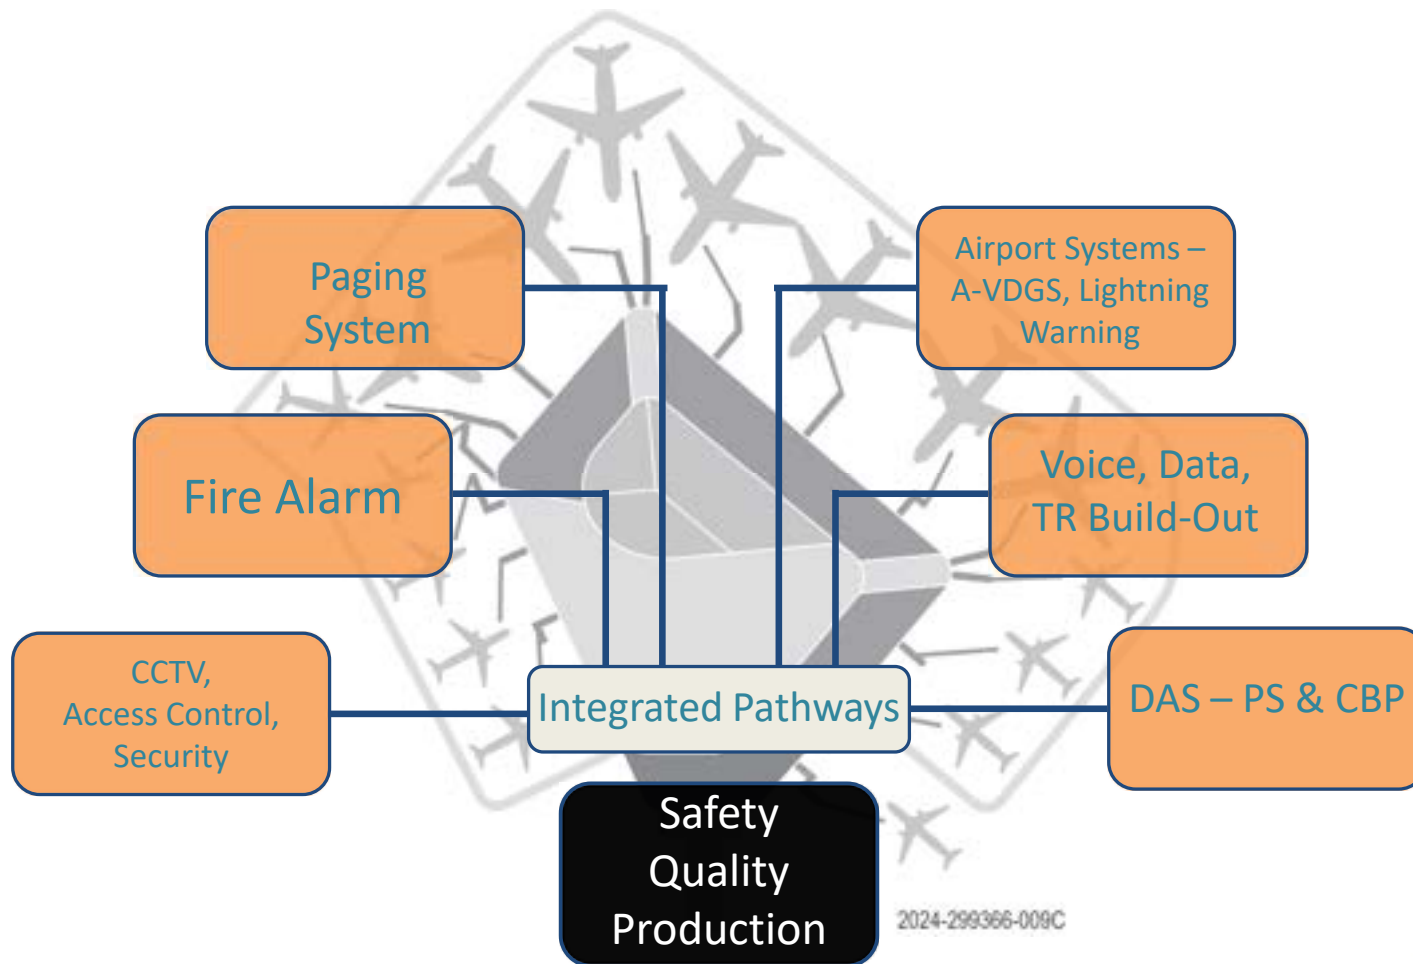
Paging System

Airport Systems – A-VDGS, Lightning Warning

Fire Alarm

Voice, Data, TR Build-Out

CCTV, Access Control, Security

Integrated Pathways

DAS – PS & CBP

Safety Quality Production

2024-299366-009C